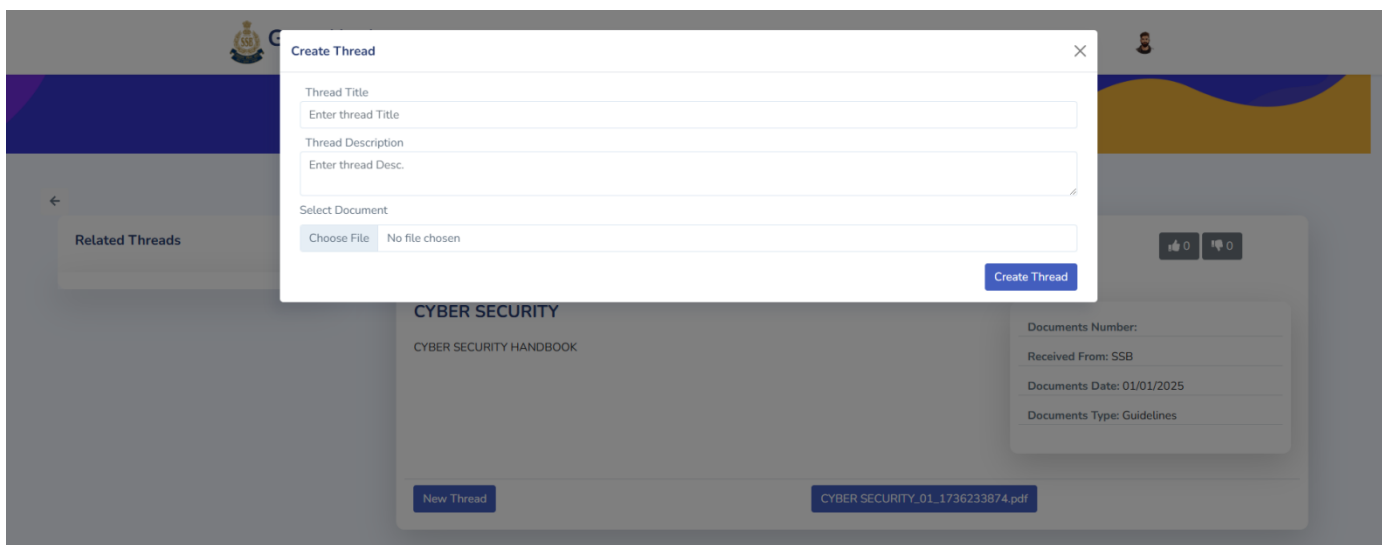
SSB

Create Thread

×

Thread Title

Enter thread Title

Thread Description

Enter thread Desc.

Select Document

Choose File No file chosen

Create Thread

←

Related Threads

0 0

CYBER SECURITY

CYBER SECURITY HANDBOOK

Documents Number:

Received From: SSB

Documents Date: 01/01/2025

Documents Type: Guidelines

New Thread

CYBER SECURITY_01_1736233874.pdf